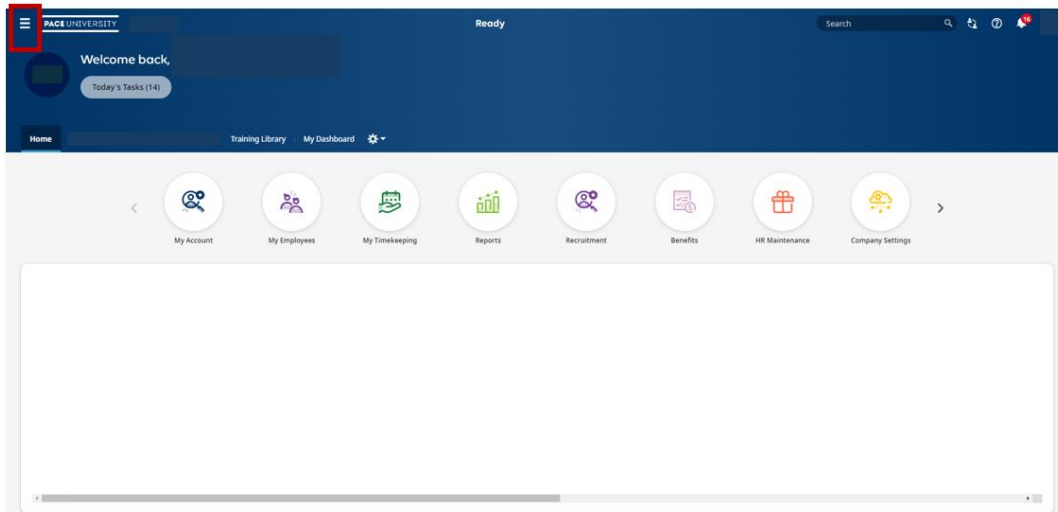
PACE UNIVERSITY

Ready

Search

16

Welcome back,

Today's Tasks (14)

Home

Training Library

My Dashboard

My Account

My Employees

My Timekeeping

Reports

Recruitment

Benefits

HR Maintenance

Company Settings